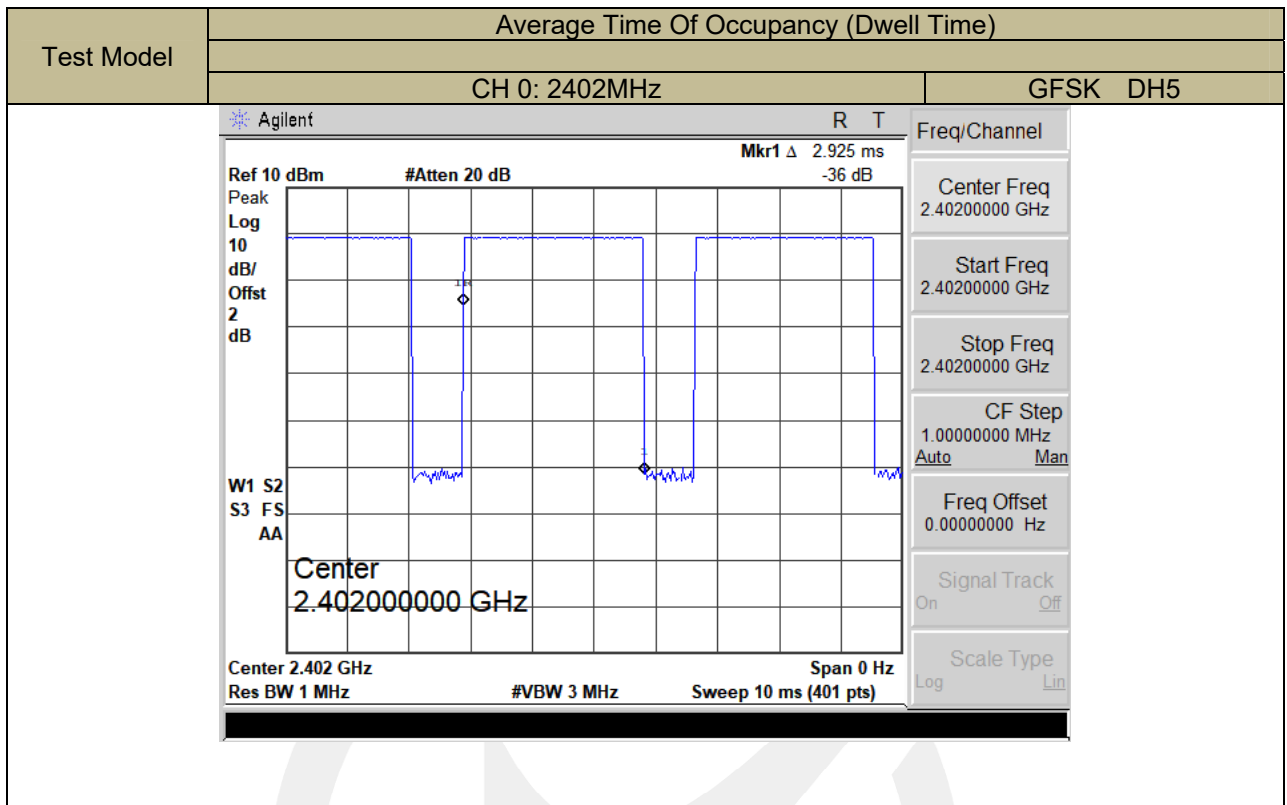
| Test Model | Average Time Of Occupancy (Dwell Time) | |
|---|---|---|
| | | |
| | CH 0: 2402MHz | GFSK DH5 |

Agilent R T

Mkr1 Δ 2.925 ms
Ref 10 dBm #Atten 20 dB -36 dB
Peak
Log
10
dB/
Offst
2
dB

W1 S2
S3 FS
AA

Center
2.402000000 GHz

Center 2.402 GHz Span 0 Hz
Res BW 1 MHz #VBW 3 MHz Sweep 10 ms (401 pts)

Freq/Channel

Center Freq
2.40200000 GHz

Start Freq
2.40200000 GHz

Stop Freq
2.40200000 GHz

CF Step
1.00000000 MHz
Auto Man

Freq Offset
0.00000000 Hz

Signal Track
On Off

Scale Type
Log Lin